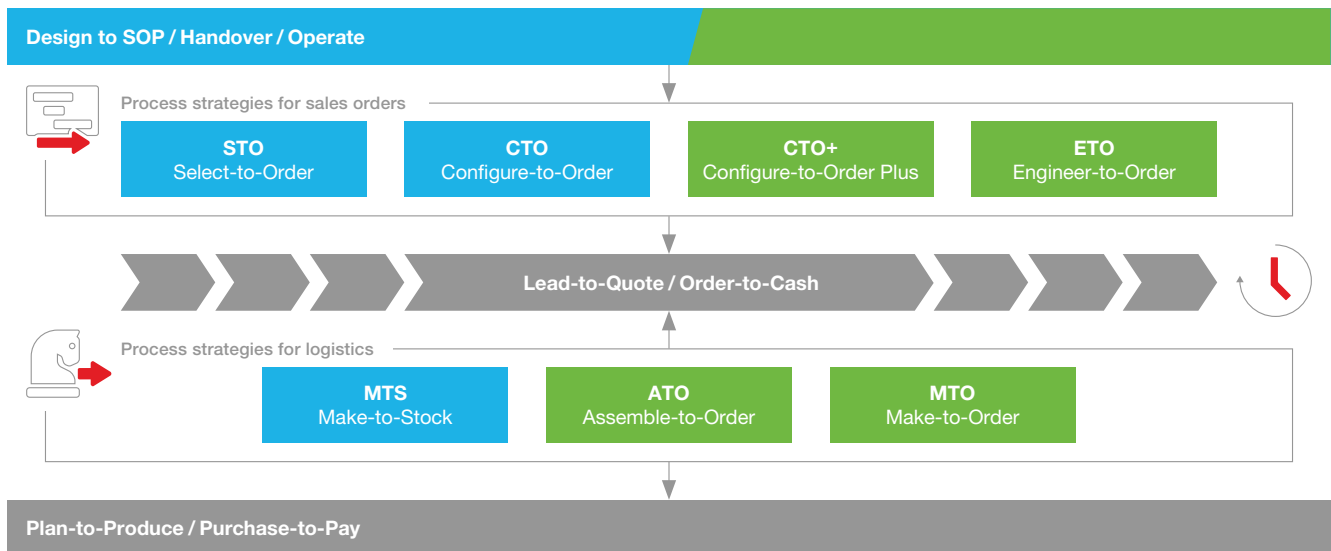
Design to SOP / Handover / Operate

Process strategies for sales orders

STO
Select-to-Order

CTO
Configure-to-Order

CTO+
Configure-to-Order Plus

ETO
Engineer-to-Order

Lead-to-Quote / Order-to-Cash

Process strategies for logistics

MTS
Make-to-Stock

ATO
Assemble-to-Order

MTO
Make-to-Order

Plan-to-Produce / Purchase-to-Pay